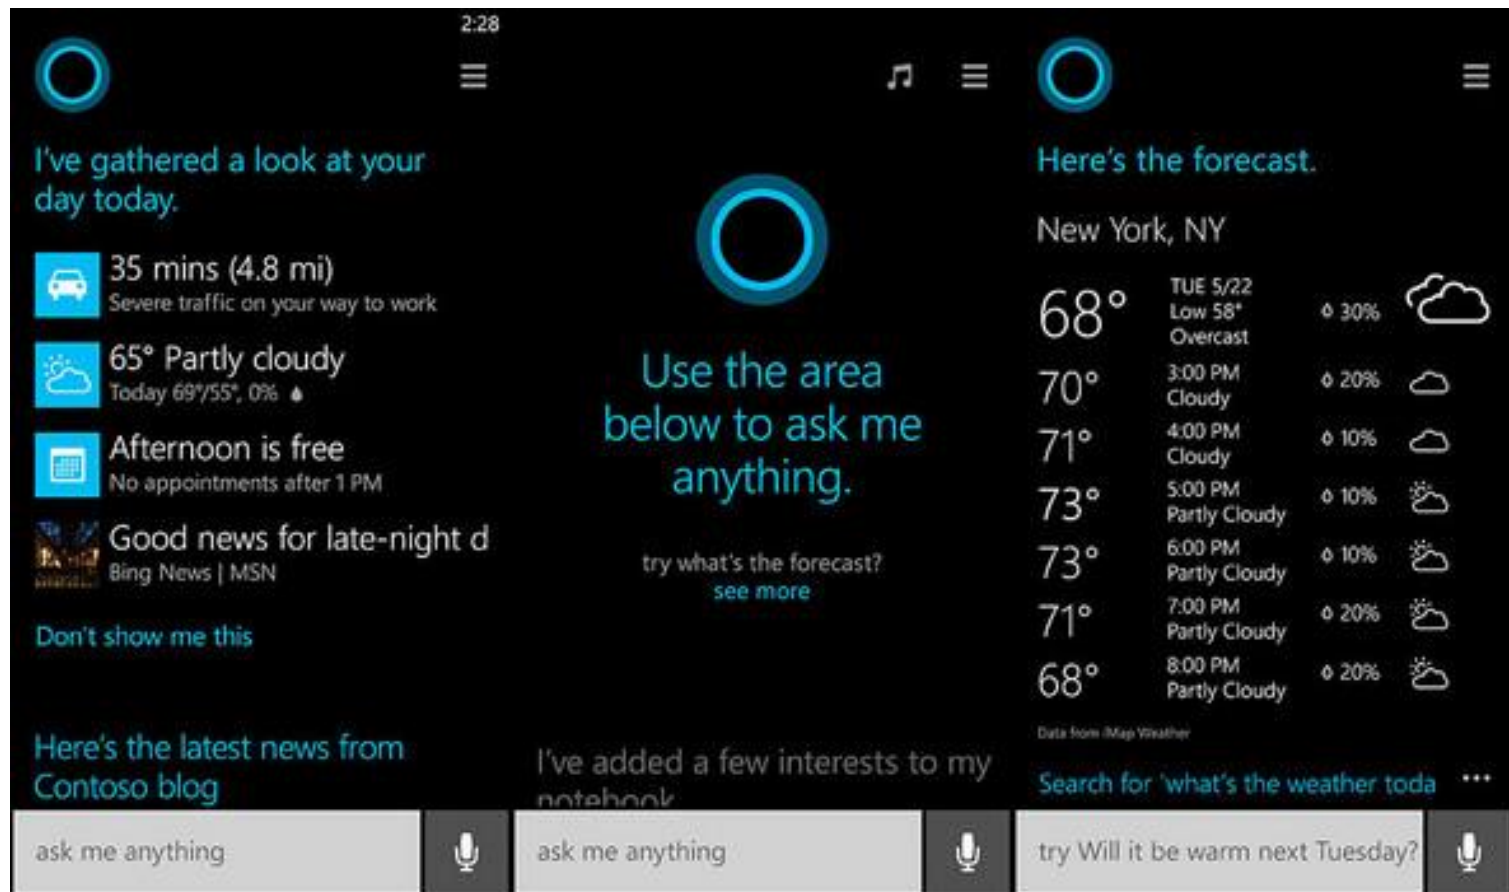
2:28

I've gathered a look at your day today.

35 mins (4.8 mi)
Severe traffic on your way to work

65° Partly cloudy
Today 69°/55°, 0%

Afternoon is free
No appointments after 1 PM

Good news for late-night d
Bing News | MSN

Don't show me this

Here's the latest news from Contoso blog

ask me anything

Use the area below to ask me anything.

try what's the forecast?
see more

I've added a few interests to my notebook

ask me anything

Here's the forecast.

New York, NY

| | | | |
|---|---|---|---|
| 68° | TUE 5/22 Low 58° Overcast | 30% | |
| 70° | 3:00 PM Cloudy | 20% | |
| 71° | 4:00 PM Cloudy | 10% | |
| 73° | 5:00 PM Partly Cloudy | 10% | |
| 73° | 6:00 PM Partly Cloudy | 10% | |
| 71° | 7:00 PM Partly Cloudy | 20% | |
| 68° | 8:00 PM Partly Cloudy | 20% | |

Data from iMap Weather

Search for 'what's the weather toda ...

try Will it be warm next Tuesday?